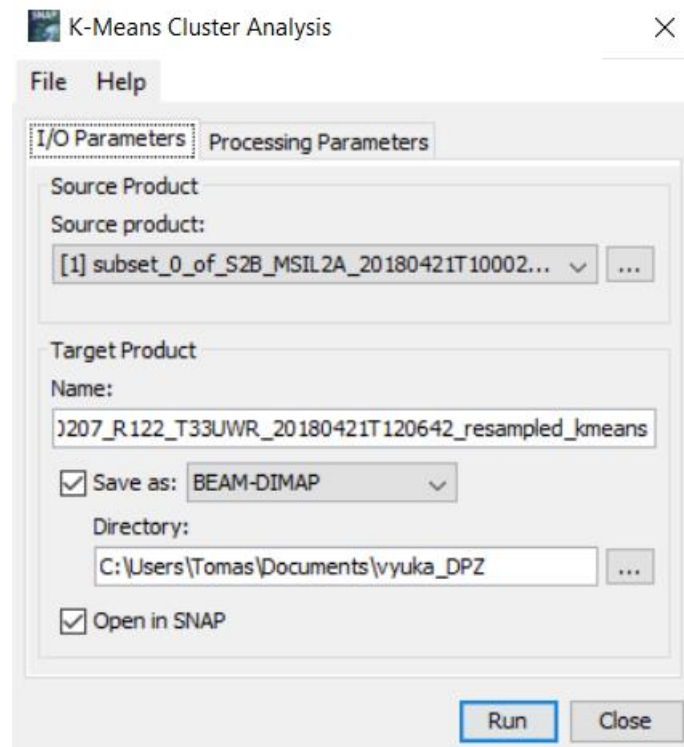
K-Means Cluster Analysis

File Help

I/O Parameters | Processing Parameters

Source Product

Source product:

[1] subset_0_of_S2B_MSIL2A_20180421T10002...

...

Target Product

Name:

)207_R122_T33UWR_20180421T120642_resampled_kmeans

Save as: BEAM-DIMAP

Directory:

C:\Users\Tomas\Documents\vyuka_DPZ

...

Open in SNAP

Run

Close